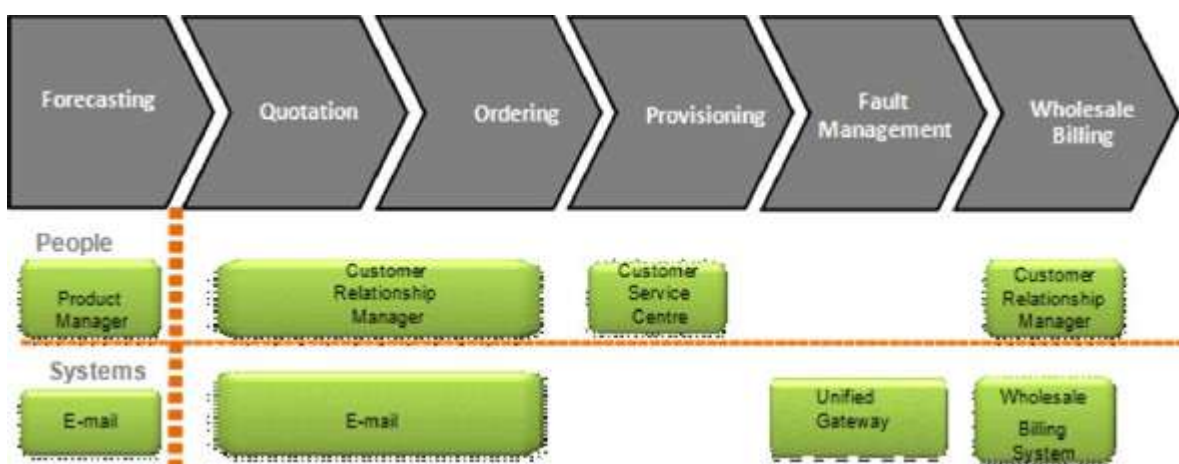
Forecasting

Quotation

Ordering

Provisioning

Fault Management

Wholesale Billing

People

Product Manager

Customer Relationship Manager

Customer Service Centre

Customer Relationship Manager

Systems

E-mail

E-mail

Unified Gateway

Wholesale Billing System